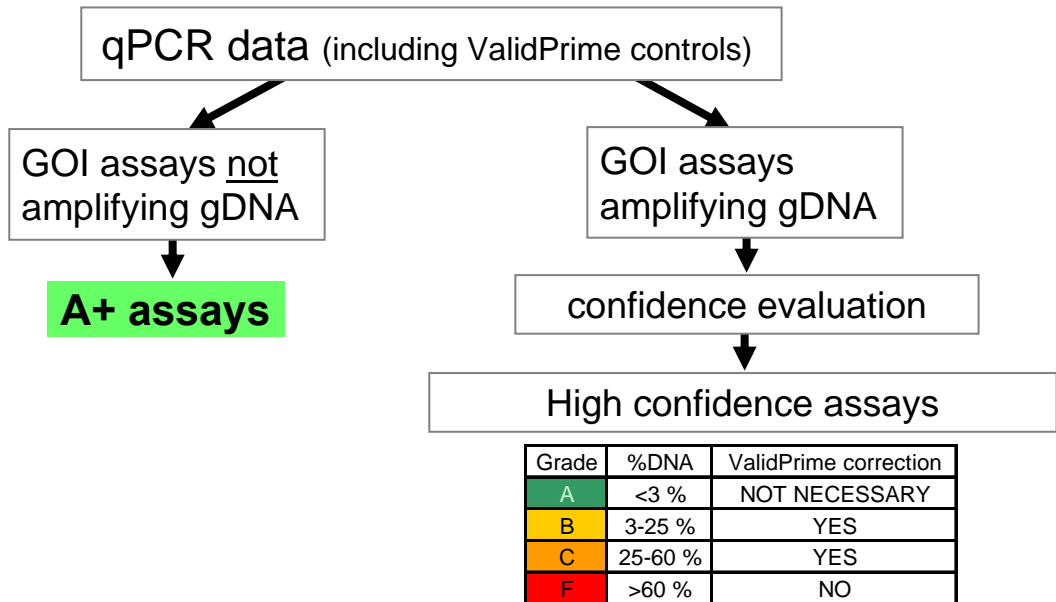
qPCR data (including ValidPrime controls)

GOI assays not amplifying gDNA

A+ assays

GOI assays amplifying gDNA

confidence evaluation

High confidence assays

| Grade | %DNA | ValidPrime correction |
|---|---|---|
| A | <3 % | NOT NECESSARY |
| B | 3-25 % | YES |
| C | 25-60 % | YES |
| F | >60 % | NO |